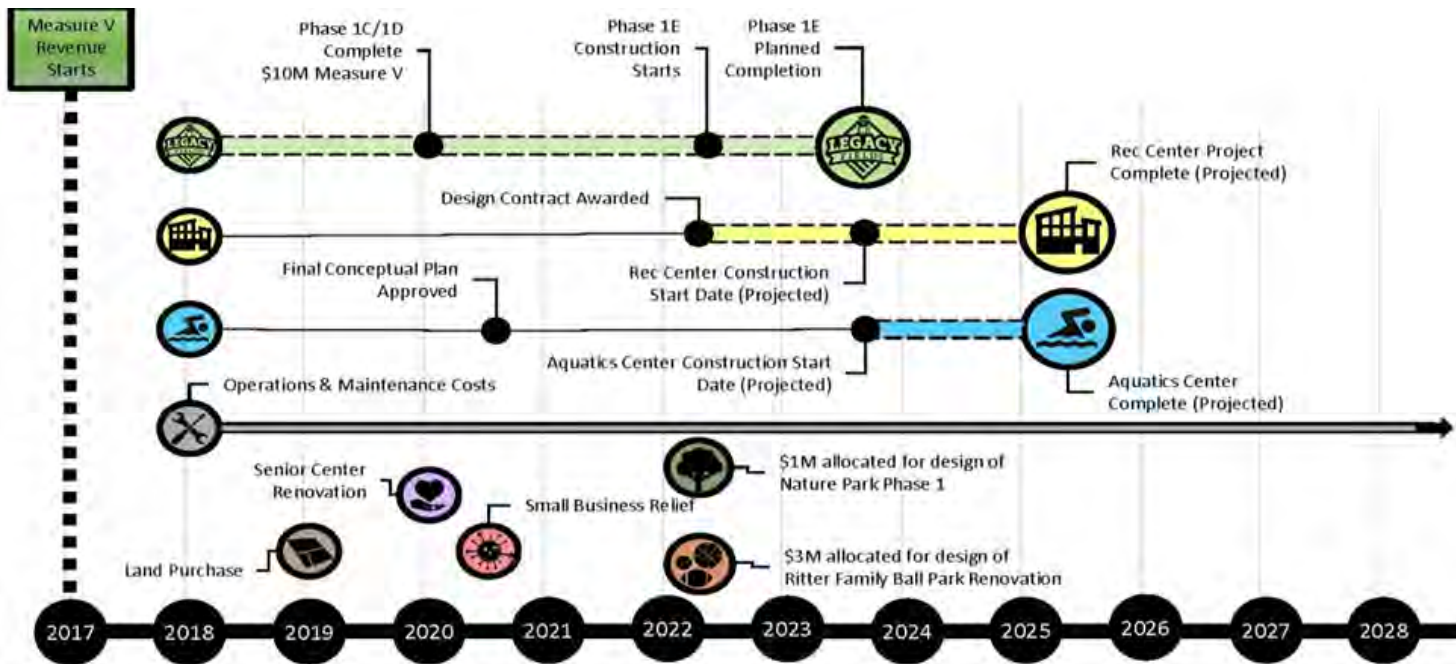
Measure V Revenue Starts

Phase 1C/1D Complete $10M Measure V

Phase 1E Construction Starts

Phase 1E Planned Completion

LEGACY

LEGACY FIELDS

Rec Center Project Complete (Projected)

Design Contract Awarded

Rec Center Construction Start Date (Projected)

Final Conceptual Plan Approved

Aquatics Center Construction Start Date (Projected)

Aquatics Center Complete (Projected)

Operations & Maintenance Costs

Senior Center Renovation

Small Business Relief

$1M allocated for design of Nature Park Phase 1

Land Purchase

$3M allocated for design of Ritter Family Ball Park Renovation

2017 2018 2019 2020 2021 2022 2023 2024 2025 2026 2027 2028